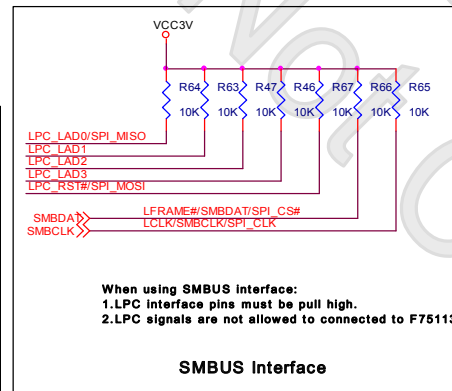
VCC3V

R64 10K R63 10K R47 10K R46 10K R67 10K R66 10K R65 10K

LPC_LAD0/SPI_MISO
LPC_LAD1
LPC_LAD2
LPC_LAD3
LPC_RST#/SPI_MOSI

SMBDAT
SMBCLK
LFRAME#/SMBDAT/SPI_CS#
LCLK/SMBCLK/SPI_CLK

When using SMBUS interface:
1.LPC interface pins must be pull high.
2.LPC signals are not allowed to connected to F7511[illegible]

SMBUS Interface